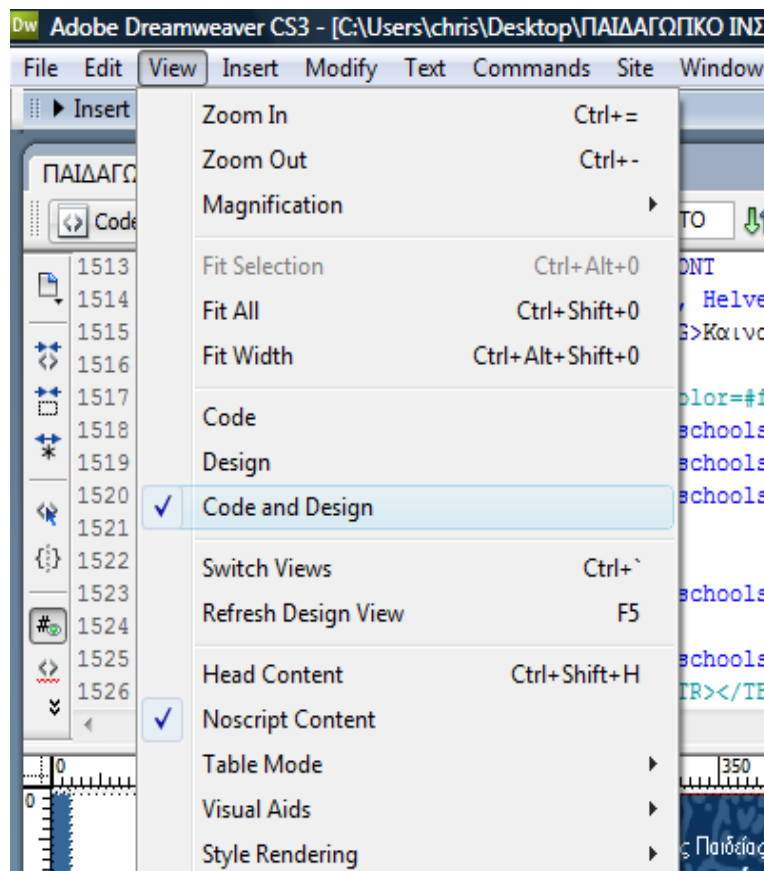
Dw Adobe Dreamweaver CS3 - [C:\Users\chris\Desktop\ΠΑΙΔΑΓΩΠΙΚΟ ΙΝΣ

File Edit View Insert Modify Text Commands Site Window

Insert

ΠΑΙΔΑΓΩ

Code

1513
1514
1515
1516
1517
1518
1519
1520
1521
1522
1523
1524
1525
1526

Zoom In Ctrl+=
Zoom Out Ctrl+-
Magnification

Fit Selection Ctrl+Alt+0
Fit All Ctrl+Shift+0
Fit Width Ctrl+Alt+Shift+0

Code
Design
✓ Code and Design

Switch Views Ctrl+`
Refresh Design View F5

Head Content Ctrl+Shift+H
✓ Noscript Content
Table Mode
Visual Aids
Style Rendering

TO

ONT
, Helve
G>Καινο
olor=#f
schools
schools
schools
schools
schools
TR></TE

0
350
0
ς Παιδεία